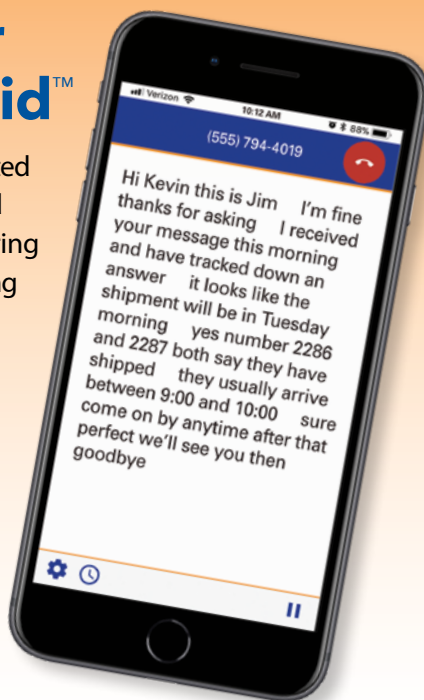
r
id™
ed
l
ing
ng

Verizon
10:12 AM
88%
(555) 794-4019

Hi Kevin this is Jim I'm fine thanks for asking I received your message this morning and have tracked down an answer it looks like the shipment will be in Tuesday morning yes number 2286 and 2287 both say they have shipped they usually arrive between 9:00 and 10:00 sure come on by anytime after that perfect we'll see you then goodbye